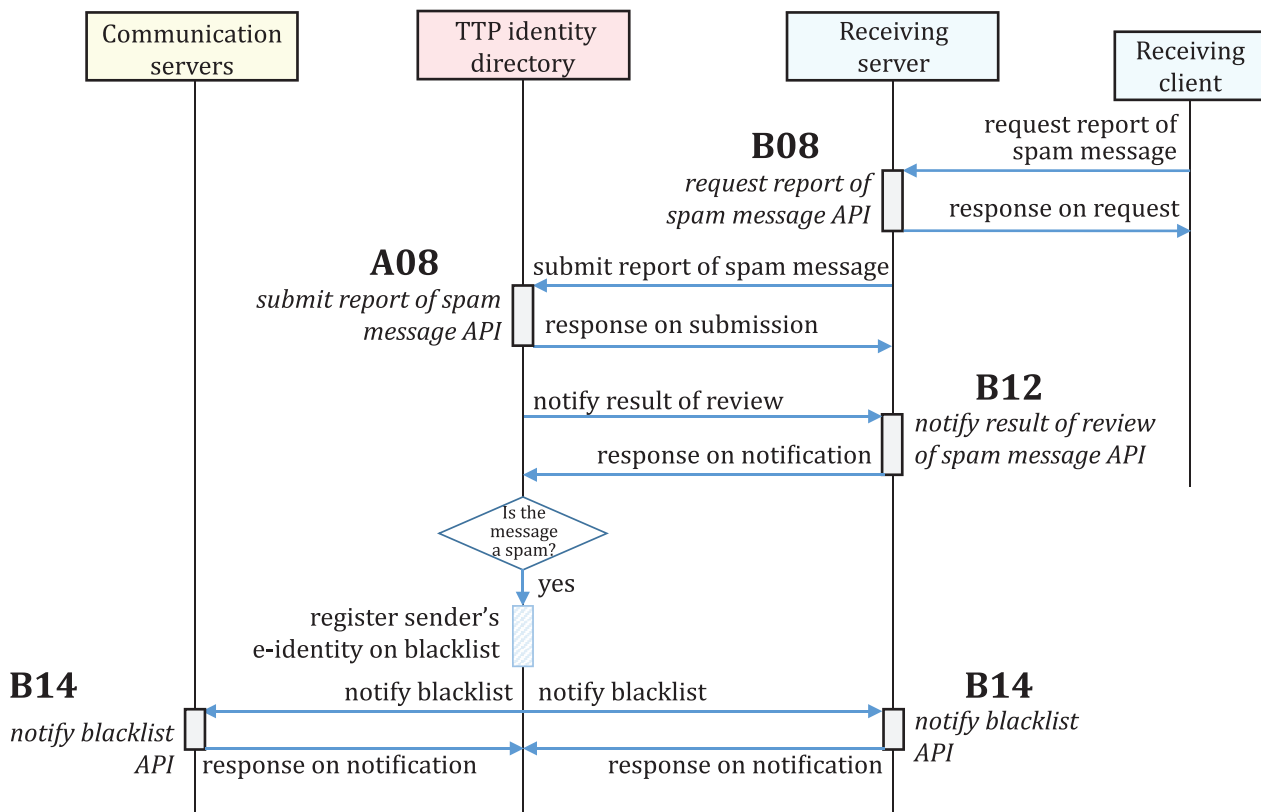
Communication servers

TTP identity directory

Receiving server

Receiving client

request report of spam message

B08

request report of spam message API

response on request

A08

submit report of spam message

submit report of spam message API

response on submission

notify result of review

B12

notify result of review of spam message API

response on notification

Is the message a spam?

yes

register sender's e-identity on blacklist

B14

notify blacklist API

notify blacklist

notify blacklist

B14

notify blacklist API

response on notification

response on notification